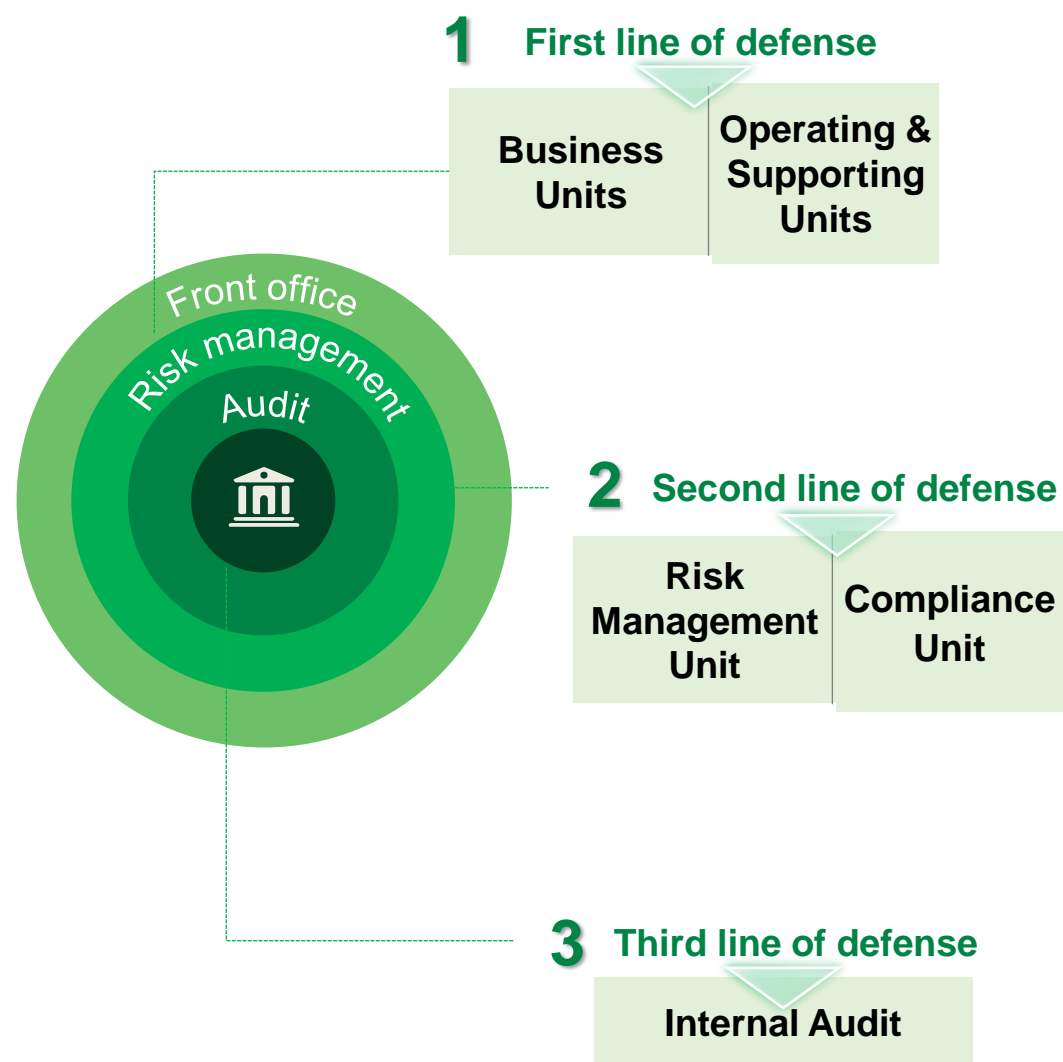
1 First line of defense

Business Units

Operating & Supporting Units

Front office

Risk management

Audit

2 Second line of defense

Risk Management Unit

Compliance Unit

3 Third line of defense

Internal Audit